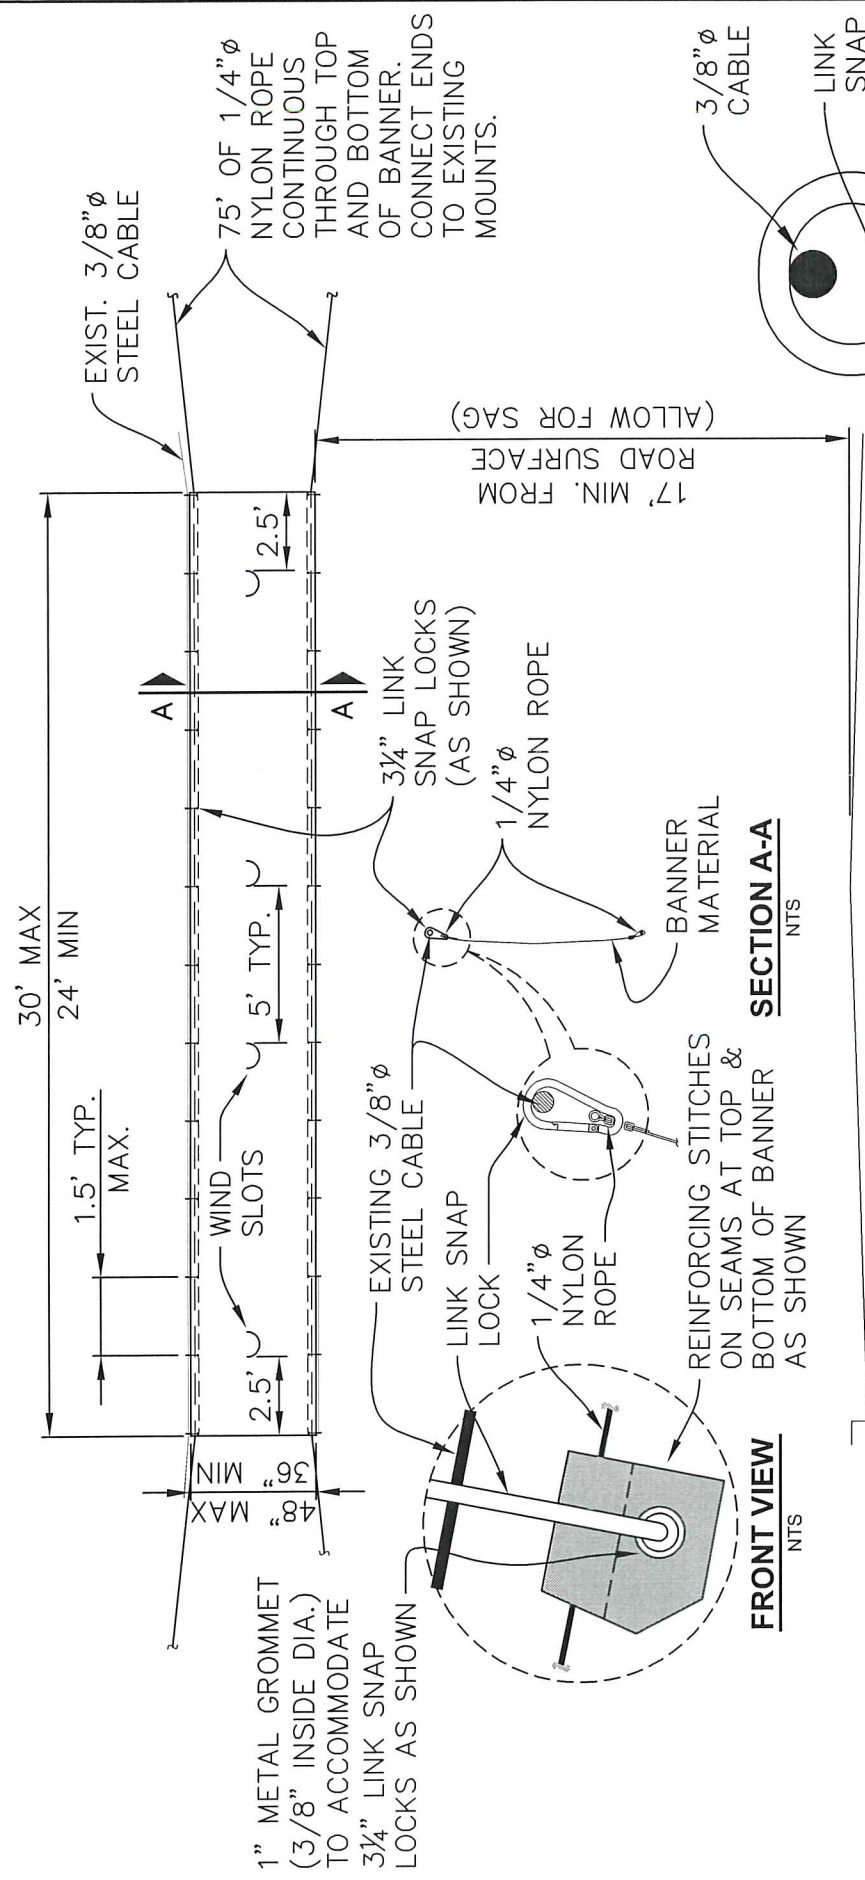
30' MAX
24' MIN

1.5' TYP.
MAX.

WIND
SLOTS

5' TYP.

2.5'

2.5'

48" MAX
36" MIN

EXIST. 3/8"ø
STEEL CABLE

75' OF 1/4"ø
NYLON ROPE
CONTINUOUS
THROUGH TOP
AND BOTTOM
OF BANNER.
CONNECT ENDS
TO EXISTING
MOUNTS.

17' MIN. FROM
ROAD SURFACE
(ALLOW FOR SAG)

A

A

3¼" LINK
SNAP LOCKS
(AS SHOWN)

1/4"ø
NYLON ROPE

BANNER
MATERIAL

SECTION A-A
NTS

EXISTING 3/8"ø
STEEL CABLE

LINK SNAP
LOCK

1/4"ø
NYLON
ROPE

REINFORCING STITCHES
ON SEAMS AT TOP &
BOTTOM OF BANNER
AS SHOWN

1" METAL GROMMET
(3/8" INSIDE DIA.)
TO ACCOMMODATE
3¼" LINK SNAP
LOCKS AS SHOWN

FRONT VIEW
NTS

3/8"ø
CABLE

LINK
SNAP